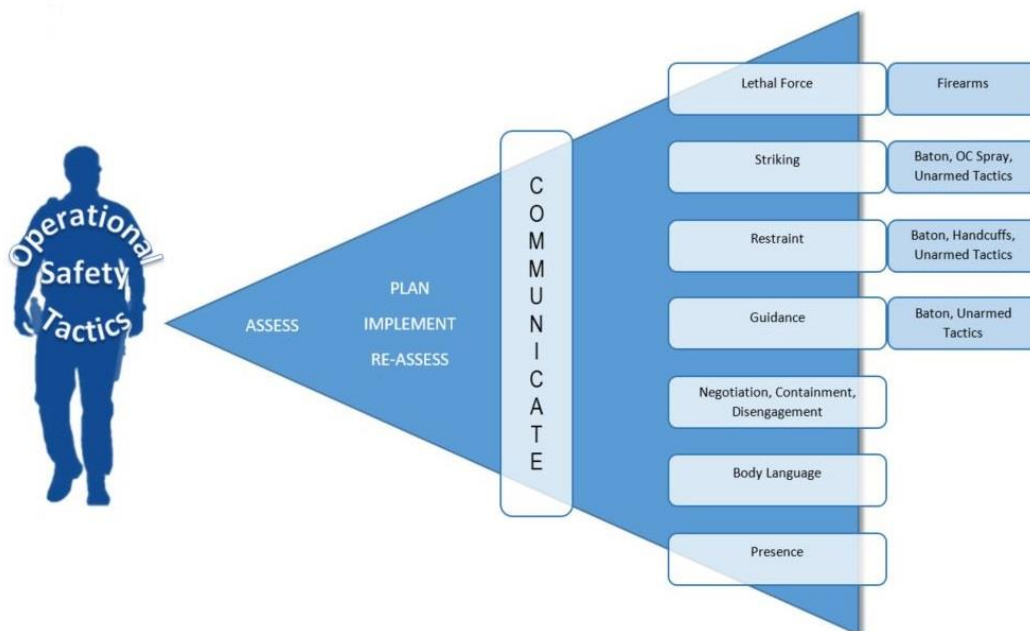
Operational Safety Tactics

ASSESS

PLAN

IMPLEMENT

RE-ASSESS

COMMUNICATE

Lethal Force

Firearms

Striking

Baton, OC Spray, Unarmed Tactics

Restraint

Baton, Handcuffs, Unarmed Tactics

Guidance

Baton, Unarmed Tactics

Negotiation, Containment, Disengagement

Body Language

Presence